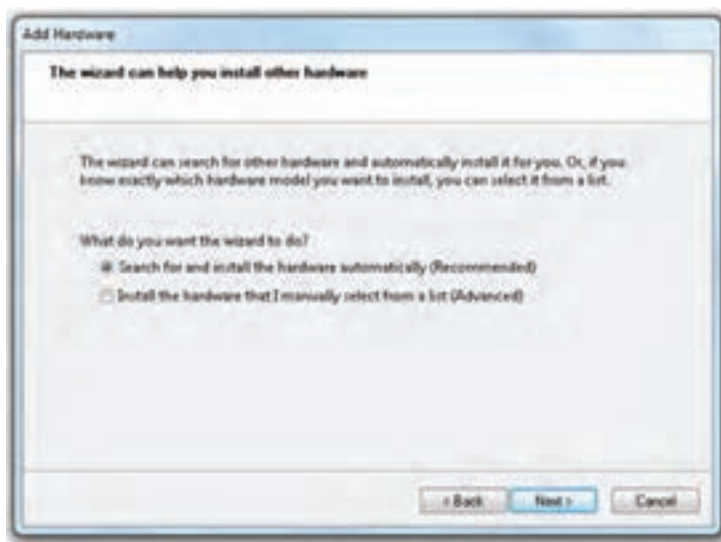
Add Hardware

The wizard can help you install other hardware

The wizard can search for other hardware and automatically install it for you. Or, if you know exactly which hardware model you want to install, you can select it from a list.

What do you want the wizard to do?

Search for and install the hardware automatically (Recommended)

Install the hardware that I manually select from a list (Advanced)

< Back Next > Cancel